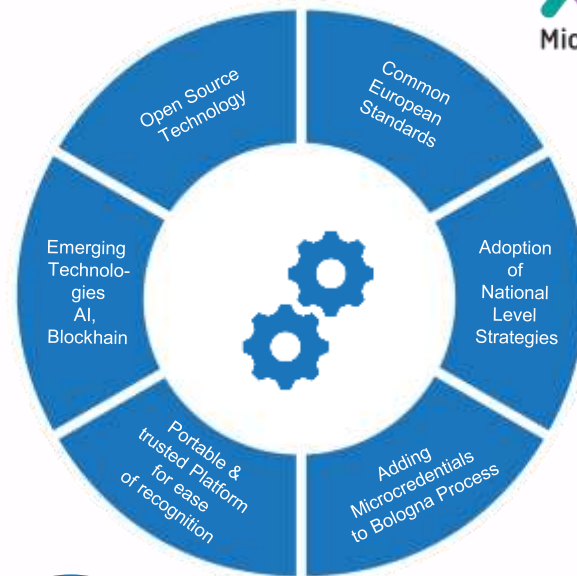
Mic

Open Source Technology

Common European Standards

Adoption of National Level Strategies

Adding Microcredentials to Bologna Process

Portable & trusted Platform for ease of recognition

Emerging Technologies AI, Blockhain